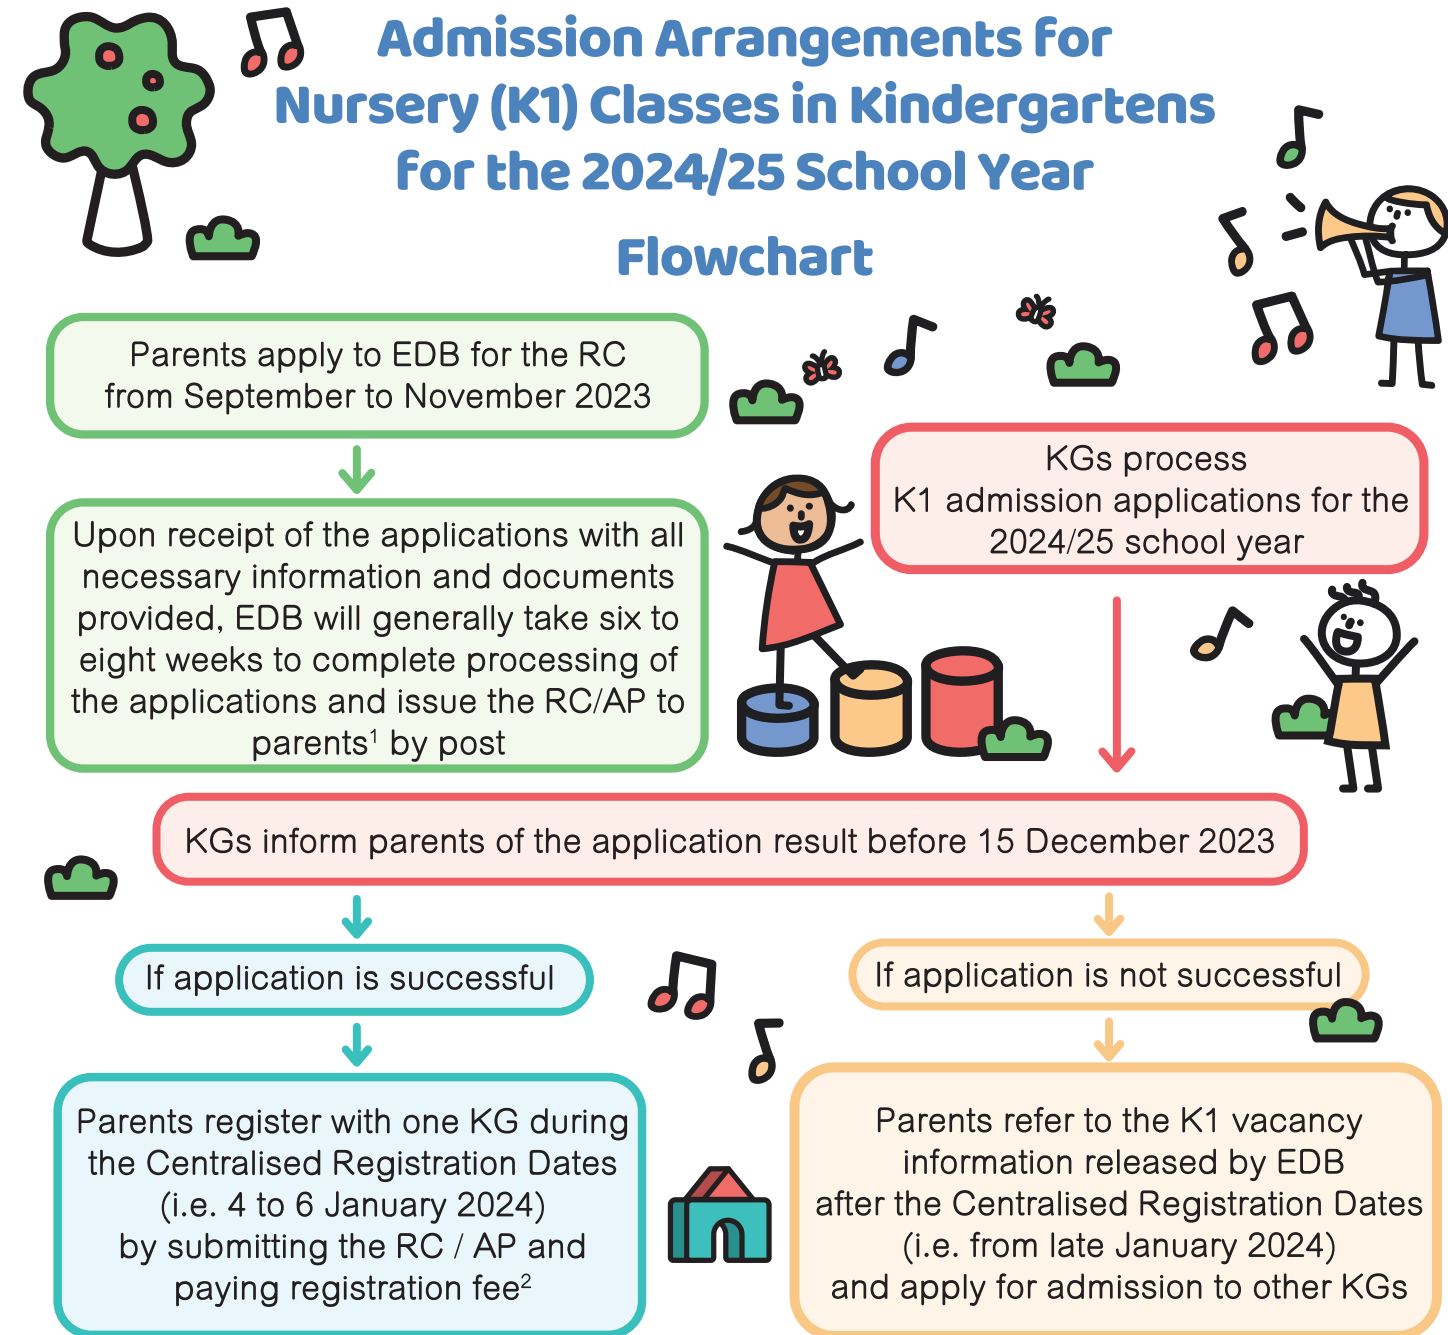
Admission Arrangements for Nursery (K1) Classes in Kindergartens for the 2024/25 School Year

Flowchart

Parents apply to EDB for the RC from September to November 2023

Upon receipt of the applications with all necessary information and documents provided, EDB will generally take six to eight weeks to complete processing of the applications and issue the RC/AP to parents$^1$ by post

KGs process K1 admission applications for the 2024/25 school year

KGs inform parents of the application result before 15 December 2023

If application is successful

Parents register with one KG during the Centralised Registration Dates (i.e. 4 to 6 January 2024) by submitting the RC / AP and paying registration fee$^2$

If application is not successful

Parents refer to the K1 vacancy information released by EDB after the Centralised Registration Dates (i.e. from late January 2024) and apply for admission to other KGs